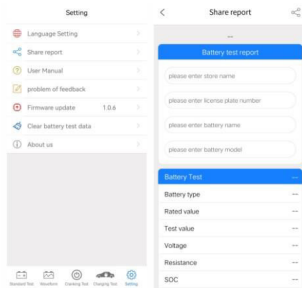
Setting

Language Setting

Share report

User Manual

problem of feedback

Firmware update 1.0.6

Clear battery test data

About us

Standard Test Waveform Cranking Test Charging Test Setting

<

Share report

...

Battery test report

please enter store name

please enter license plate number

please enter battery name

please enter battery model

Battery Test ---

Battery type ---

Rated value ---

Test value ---

Voltage ---

Resistance ---

SOC ---